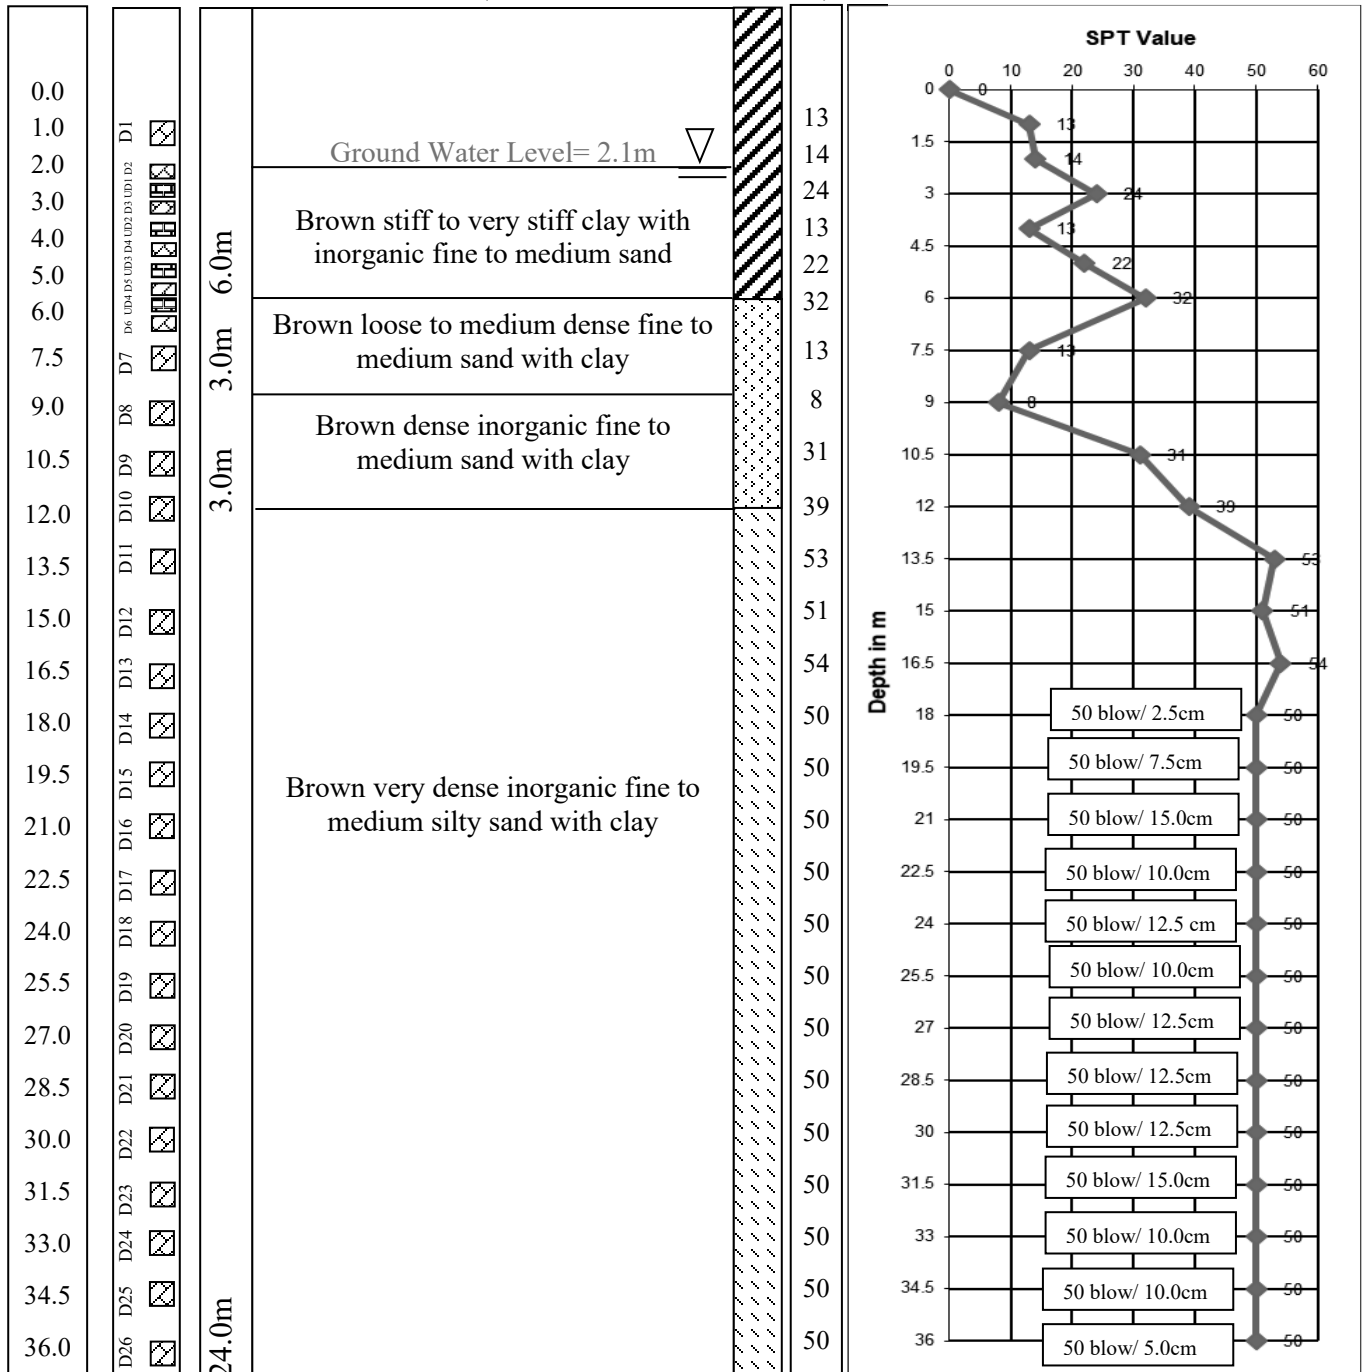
0.0
1.0
2.0
3.0
4.0
5.0
6.0
7.5
9.0
10.5
12.0
13.5
15.0
16.5
18.0
19.5
21.0
22.5
24.0
25.5
27.0
28.5
30.0
31.5
33.0
34.5
36.0

D1
D2 UD1 D3 UD2 D4 UD3 D5 UD4 D6
D7
D8
D9
D10
D11
D12
D13
D14
D15
D16
D17
D18
D19
D20
D21
D22
D23
D24
D25
D26

6.0m
3.0m
3.0m
24.0m

Ground Water Level= 2.1m

Brown stiff to very stiff clay with inorganic fine to medium sand

Brown loose to medium dense fine to medium sand with clay

Brown dense inorganic fine to medium sand with clay

Brown very dense inorganic fine to medium silty sand with clay

13
14
24
13
22
32
13
8
31
39
53
51
54
50
50
50
50
50
50
50
50
50
50
50
50
50

SPT Value
0 10 20 30 40 50 60
Depth in m
0
1.5
3
4.5
6
7.5
9
10.5
12
13.5
15
16.5
18
19.5
21
22.5
24
25.5
27
28.5
30
31.5
33
34.5
36

0
13
14
24
13
22
32
13
8
31
39
53
51
54
50
50
50
50
50
50
50
50
50
50
50
50
50

50 blow/ 2.5cm
50 blow/ 7.5cm
50 blow/ 15.0cm
50 blow/ 10.0cm
50 blow/ 12.5 cm
50 blow/ 10.0cm
50 blow/ 12.5cm
50 blow/ 12.5cm
50 blow/ 12.5cm
50 blow/ 15.0cm
50 blow/ 10.0cm
50 blow/ 10.0cm
50 blow/ 5.0cm